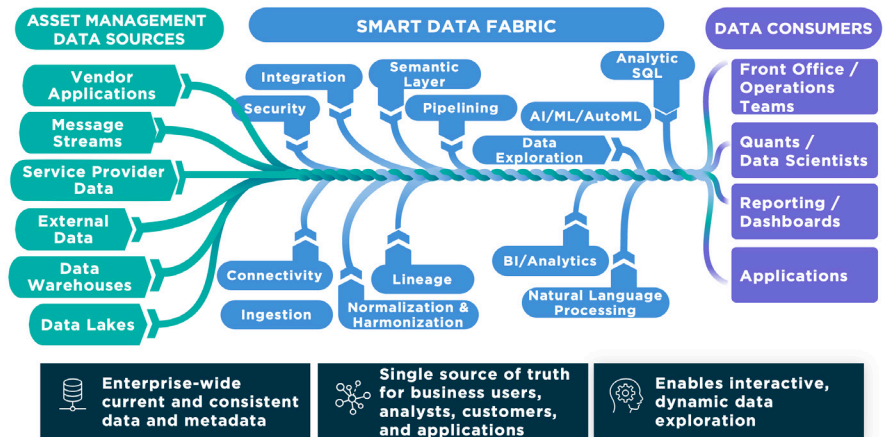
ASSET MANAGEMENT DATA SOURCES

SMART DATA FABRIC

DATA CONSUMERS

Vendor Applications

Message Streams

Service Provider Data

External Data

Data Warehouses

Data Lakes

Integration

Security

Semantic Layer

Pipelining

Analytic SQL

AI/ML/AutoML

Data Exploration

Connectivity

Ingestion

Normalization & Harmonization

Lineage

BI/Analytics

Natural Language Processing

Front Office / Operations Teams

Quants / Data Scientists

Reporting / Dashboards

Applications

Enterprise-wide current and consistent data and metadata

Single source of truth for business users, analysts, customers, and applications

Enables interactive, dynamic data exploration